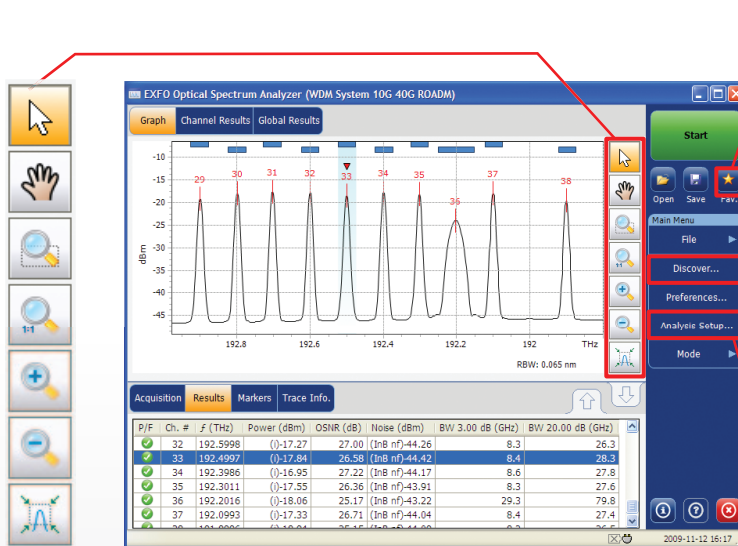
EXFO Optical Spectrum Analyzer (WDM System 10G 40G ROADM)

Graph | Channel Results | Global Results

-10
-15
-20
-25
-30
-35
-40
-45
dBm

29 30 31 32 33 34 35 36 37 38

192.8 192.6 192.4 192.2 192 THz

RBW: 0.065 nm

1:1

Start

Open Save Fav.

Main Menu
File
Discover...
Preferences...
Analysis Setup...
Mode

Acquisition | Results | Markers | Trace Info.

| P/F | Ch. # | $f$ (THz) | Power (dBm) | OSNR (dB) | Noise (dBm) | BW 3.00 dB (GHz) | BW 20.00 dB (GHz) |
|---|---|---|---|---|---|---|---|
| | 32 | 192.5998 | (i)-17.27 | 27.00 | (InB nf)-44.26 | 8.3 | 26.3 |
| | 33 | 192.4997 | (i)-17.84 | 26.58 | (InB nf)-44.42 | 8.4 | 28.3 |
| | 34 | 192.3986 | (i)-16.95 | 27.22 | (InB nf)-44.17 | 8.6 | 27.8 |
| | 35 | 192.3011 | (i)-17.55 | 26.36 | (InB nf)-43.91 | 8.3 | 27.6 |
| | 36 | 192.2016 | (i)-18.06 | 25.17 | (InB nf)-43.22 | 29.3 | 79.8 |
| | 37 | 192.0993 | (i)-17.33 | 26.71 | (InB nf)-44.04 | 8.4 | 27.4 |
| | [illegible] | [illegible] | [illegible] | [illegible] | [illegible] | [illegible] | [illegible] |

2009-11-12 16:17